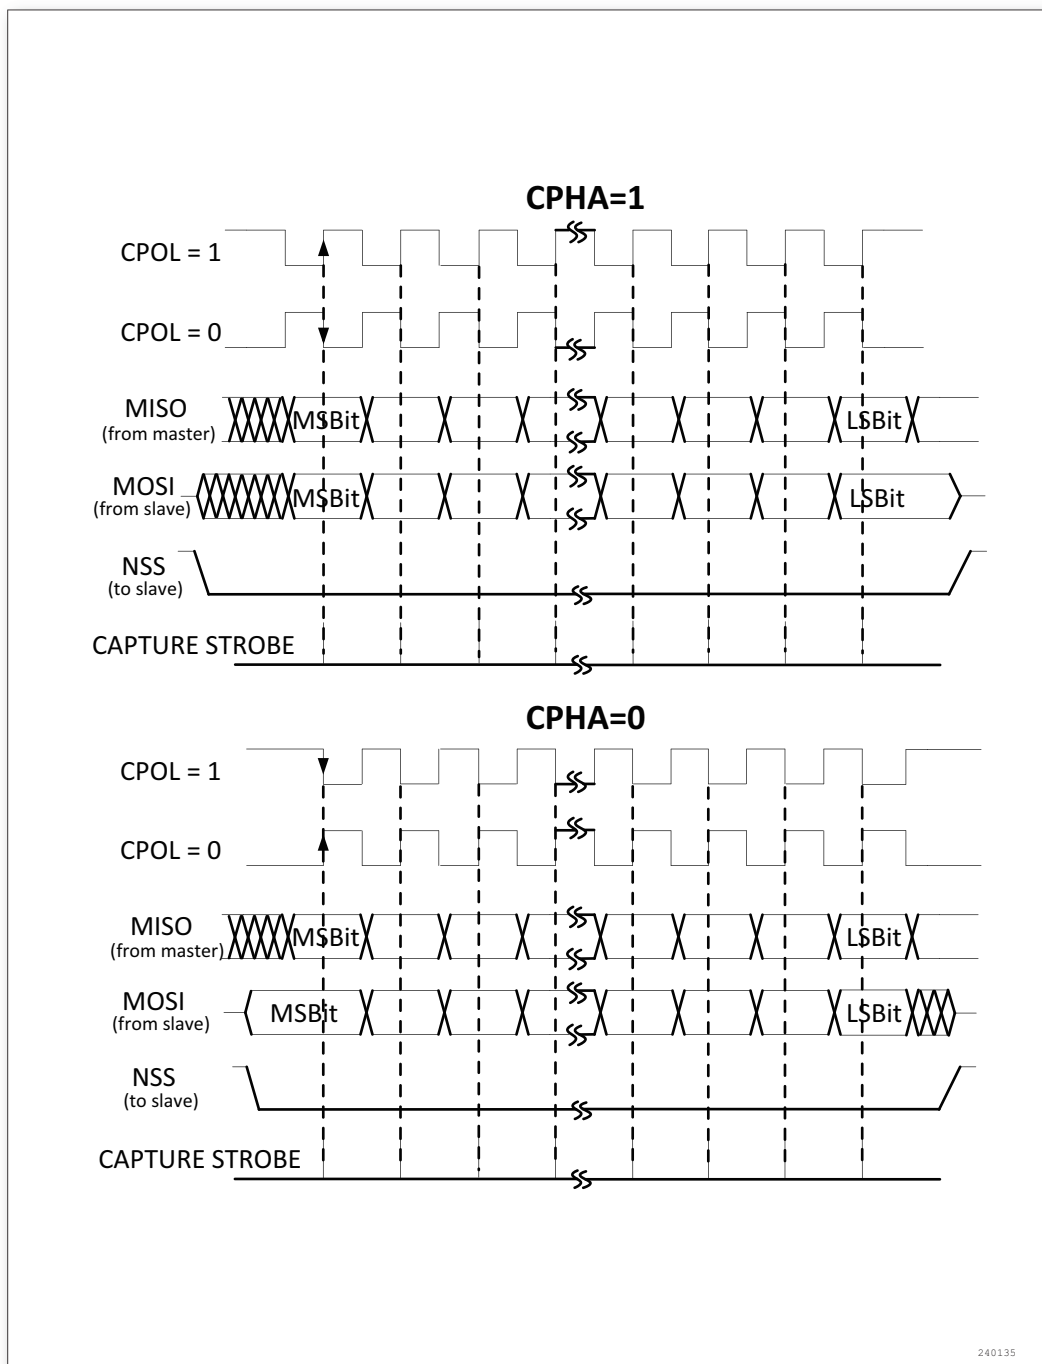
CPHA=1

CPOL = 1

CPOL = 0

MISO
(from master)

MSBit

LSBit

MOSI
(from slave)

MSBit

LSBit

NSS
(to slave)

CAPTURE STROBE

CPHA=0

CPOL = 1

CPOL = 0

MISO
(from master)

MSBit

LSBit

MOSI
(from slave)

MSBit

LSBit

NSS
(to slave)

CAPTURE STROBE

240135